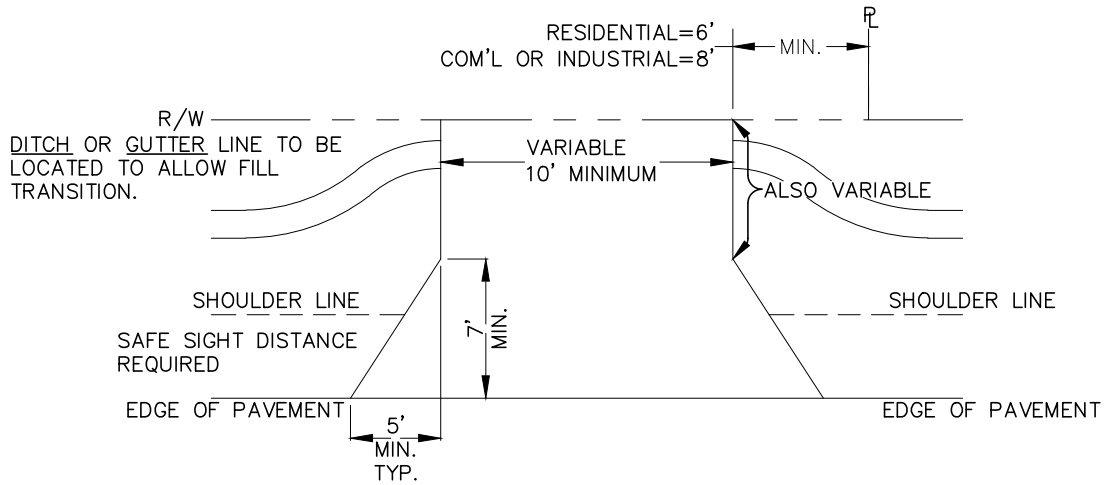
RESIDENTIAL=6'
COM'L OR INDUSTRIAL=8'

MIN.

PL

R/W

DITCH OR GUTTER LINE TO BE LOCATED TO ALLOW FILL TRANSITION.

VARIABLE
10' MINIMUM

ALSO VARIABLE

SHOULDER LINE

7' MIN.

SHOULDER LINE

SAFE SIGHT DISTANCE REQUIRED

EDGE OF PAVEMENT

EDGE OF PAVEMENT

5'
MIN.
TYP.